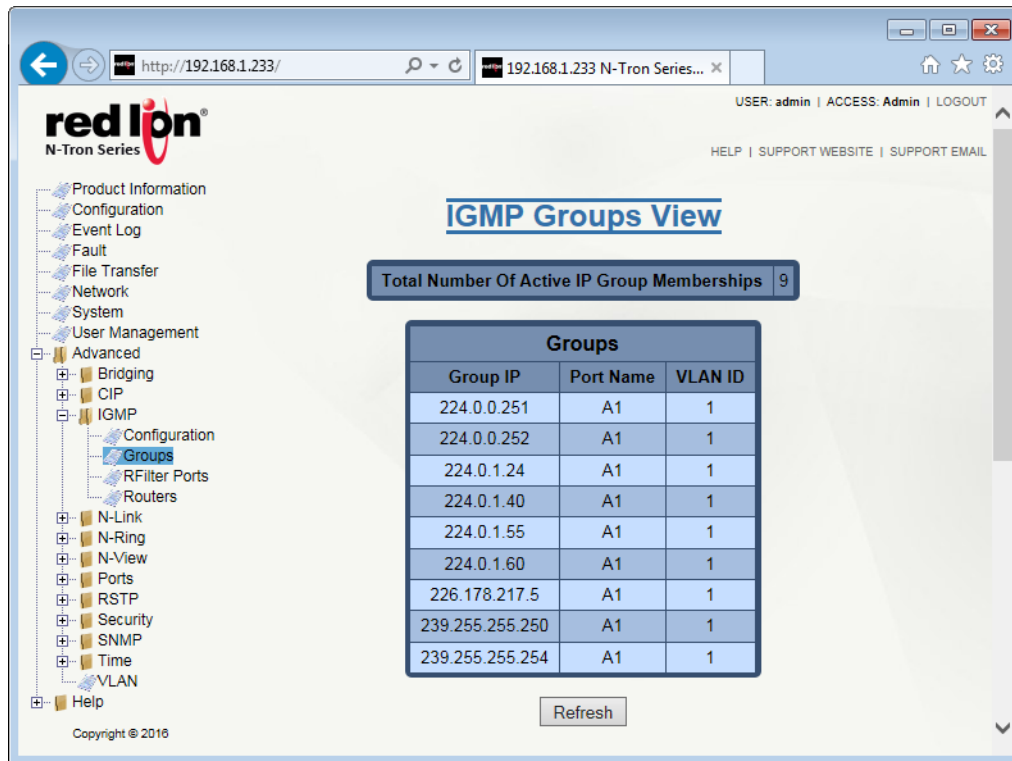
http://192.168.1.233/

192.168.1.233 N-Tron Series... ×

red lion®
N-Tron Series

USER: admin | ACCESS: Admin | LOGOUT

HELP | SUPPORT WEBSITE | SUPPORT EMAIL

Product Information
Configuration
Event Log
Fault
File Transfer
Network
System
User Management
Advanced
Bridging
CIP
IGMP
Configuration
Groups
RFilter Ports
Routers
N-Link
N-Ring
N-View
Ports
RSTP
Security
SNMP
Time
VLAN
Help

Copyright © 2016

IGMP Groups View

| Total Number Of Active IP Group Memberships | 9 |
|---|---|

Groups

| Group IP | Port Name | VLAN ID |
|---|---|---|
| 224.0.0.251 | A1 | 1 |
| 224.0.0.252 | A1 | 1 |
| 224.0.1.24 | A1 | 1 |
| 224.0.1.40 | A1 | 1 |
| 224.0.1.55 | A1 | 1 |
| 224.0.1.60 | A1 | 1 |
| 226.178.217.5 | A1 | 1 |
| 239.255.255.250 | A1 | 1 |
| 239.255.255.254 | A1 | 1 |

Refresh